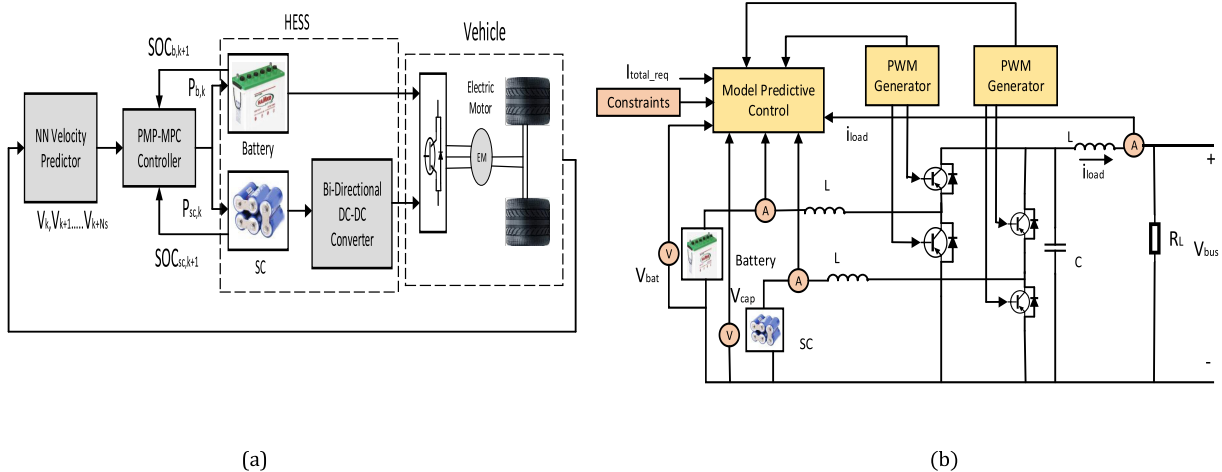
HESS

Vehicle

$SOC_{b,k+1}$

$P_{b,k}$

Battery

Electric Motor

EM

NN Velocity Predictor

PMP-MPC Controller

$P_{sc,k}$

Bi-Directional DC-DC Converter

$V_k, V_{k+1} \ldots V_{k+Ns}$

$SOC_{sc,k+1}$

SC

(a)

$I_{total\_req}$

Constraints

Model Predictive Control

PWM Generator

PWM Generator

$i_{load}$

L

A

+

$i_{load}$

A

L

V

$V_{bat}$

Battery

A

L

C

$R_L$

$V_{bus}$

$V_{cap}$

V

SC

-

(b)